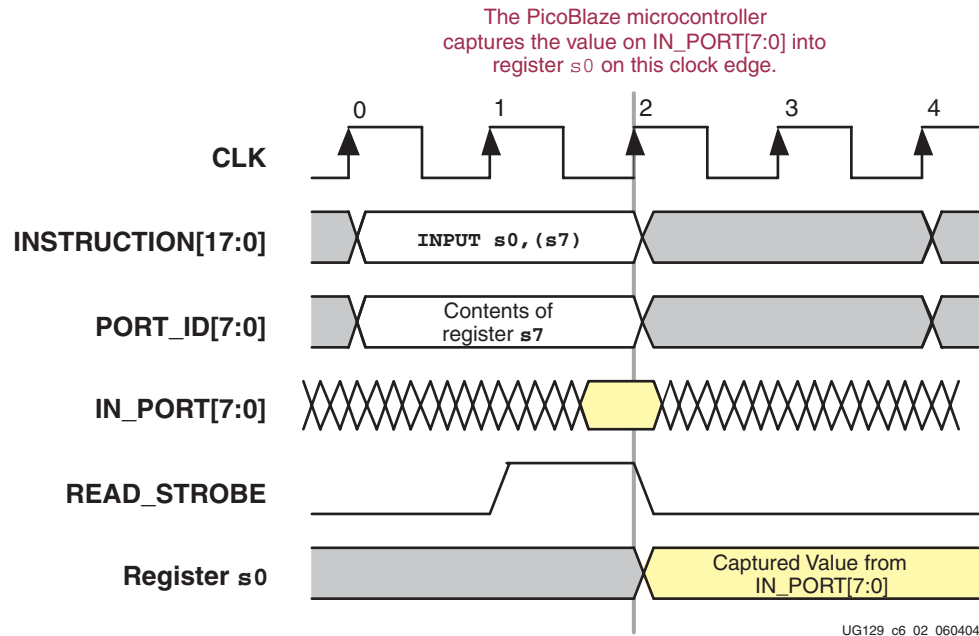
The PicoBlaze microcontroller captures the value on IN_PORT[7:0] into register s0 on this clock edge.

0
1
2
3
4

CLK

INSTRUCTION[17:0]
INPUT s0,(s7)

PORT_ID[7:0]
Contents of register s7

IN_PORT[7:0]

READ_STROBE

Register s0
Captured Value from IN_PORT[7:0]

UG129 c6 02 060404